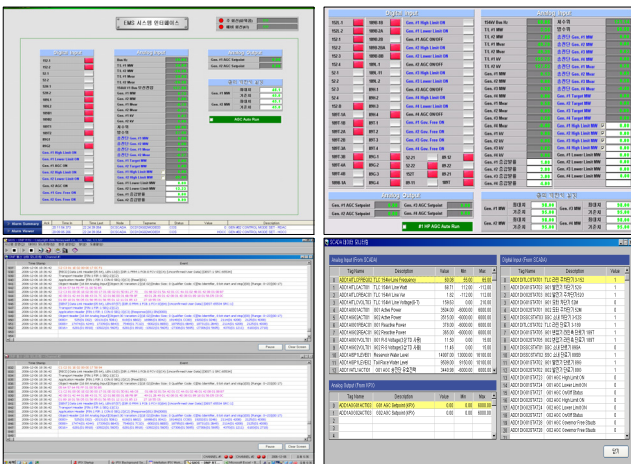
EMS 시스템 인터페이스

Digital Input

Analog Input

Analog Output

AGC Auto Run

Digital Output

Gen. #1 AGC Setpoint

Gen. #2 AGC Setpoint

#1 HP AGC Auto Run

Alarm Summary

Alarm Monitor

Pause

Clear Screen

Analog Input (From SCADA)

Digital Input (From SCADA)

| Tag Name | Description | Value | Min | Max |
|---|---|---|---|---|
| ADD1401LCFREQ02 | TL2 154kV Line Frequency | 60.06 | 55.00 | 65.00 |
| ADD1401LCMCT01 | TL1 154kV Line Var | 58.71 | -112.00 | 112.00 |
| ADD1401LCMCE01 | TL2 154kV Line Var | 1.02 | -112.00 | 112.00 |

Analog Output (From KPX)

| Tag Name | Description | Value | Min | Max |
|---|---|---|---|---|
| ADD1ASGBCACT003 | G/B AGC Setpoint | 0.00 | 0.00 | 8000.00 |
| ADD1ASGBCACT003 | G/B AGC Setpoint | 0.00 | 0.00 | 8000.00 |

닫기